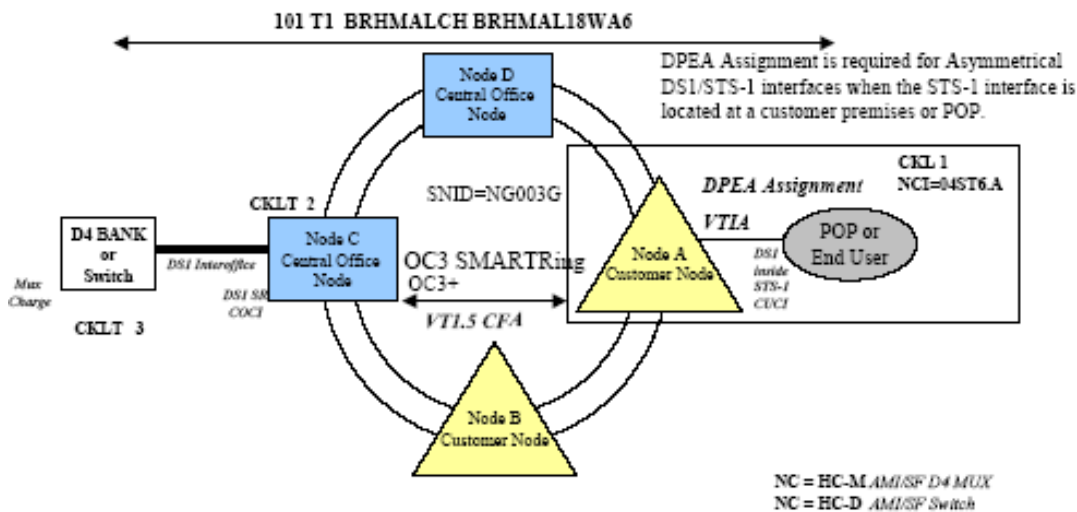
101 T1 BRHMALCH BRHMAL18WA6

DPEA Assignment is required for Asymmetrical DS1/STS-1 interfaces when the STS-1 interface is located at a customer premises or POP.

Node D
Central Office
Node

CKL 1
NCI=04ST6.A

DPEA Assignment

SNID=NG003G

CKLT 2

VTIA

POP or
End User

D4 BANK
or
Switch

DS1 Interoffice

Node C
Central Office
Node

OC3 SMARTRing
OC3+

Node A
Customer Node

DS1
inside
STS-1
CUCI

Mux
Charge

DS1 SR
COCI

CKLT 3

VT1.5 CFA

Node B
Customer Node

NC = HC-M AMI/SF D4 MUX
NC = HC-D AMI/SF Switch